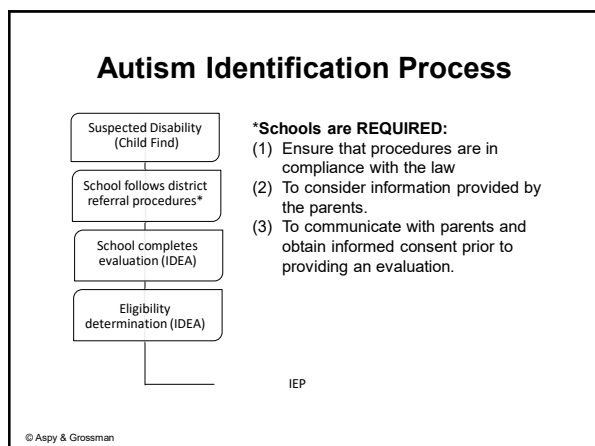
Autism Identification Process

Suspected Disability (Child Find)

School follows district referral procedures*

School completes evaluation (IDEA)

Eligibility determination (IDEA)

IEP

*Schools are REQUIRED:
(1) Ensure that procedures are in compliance with the law
(2) To consider information provided by the parents.
(3) To communicate with parents and obtain informed consent prior to providing an evaluation.

© Aspy & Grossman